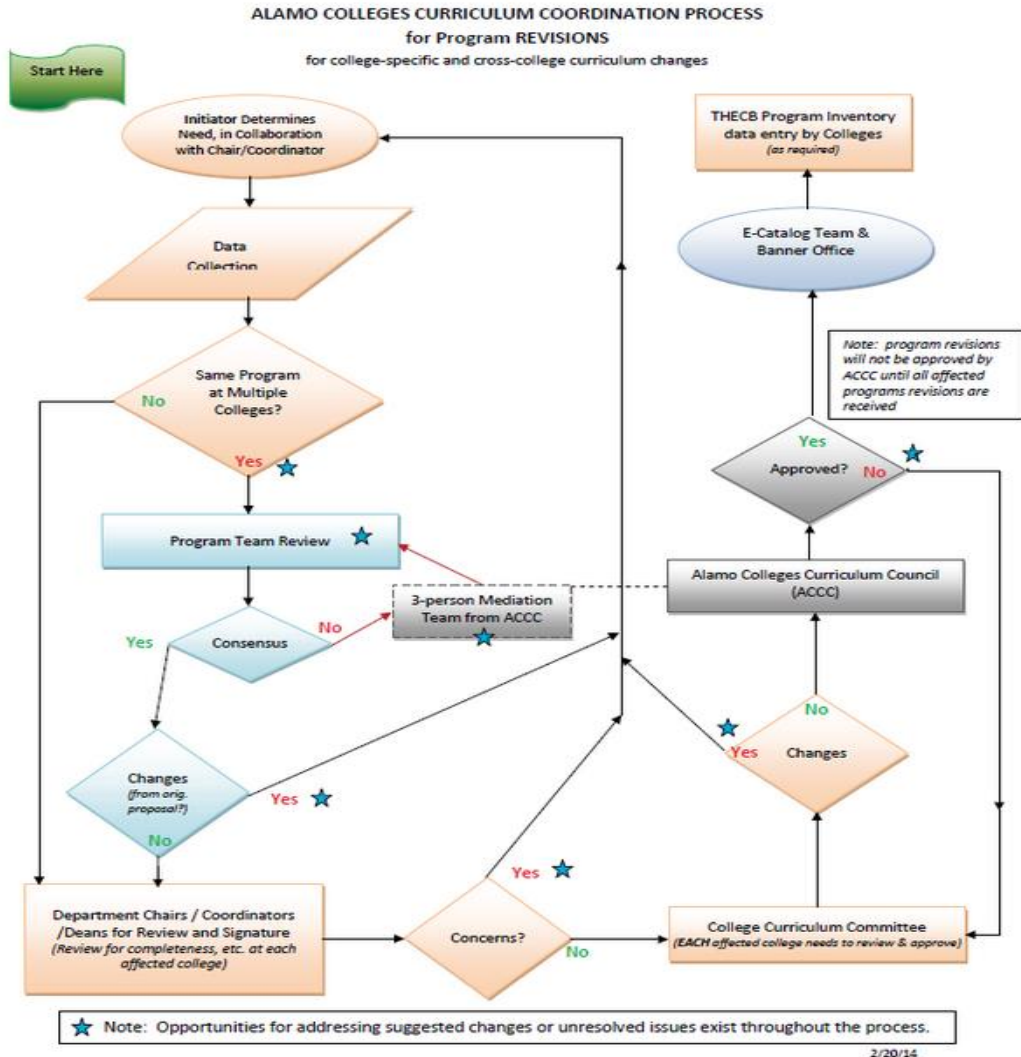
ALAMO COLLEGES CURRICULUM COORDINATION PROCESS
for Program REVISIONS
for college-specific and cross-college curriculum changes

Start Here

Initiator Determines Need, in Collaboration with Chair/Coordinator

Data Collection

Same Program at Multiple Colleges?

No

Yes

Program Team Review

Consensus

Yes

No

3-person Mediation Team from ACCC

Changes (from orig. proposal?)

Yes

No

Department Chairs / Coordinators /Deans for Review and Signature (Review for completeness, etc. at each affected college)

Concerns?

Yes

No

College Curriculum Committee (EACH affected college needs to review & approve)

Changes

Yes

No

Alamo Colleges Curriculum Council (ACCC)

Approved?

Yes

No

Note: program revisions will not be approved by ACCC until all affected programs revisions are received

E-Catalog Team & Banner Office

THECB Program Inventory data entry by Colleges (as required)

Note: Opportunities for addressing suggested changes or unresolved issues exist throughout the process.

2/20/14